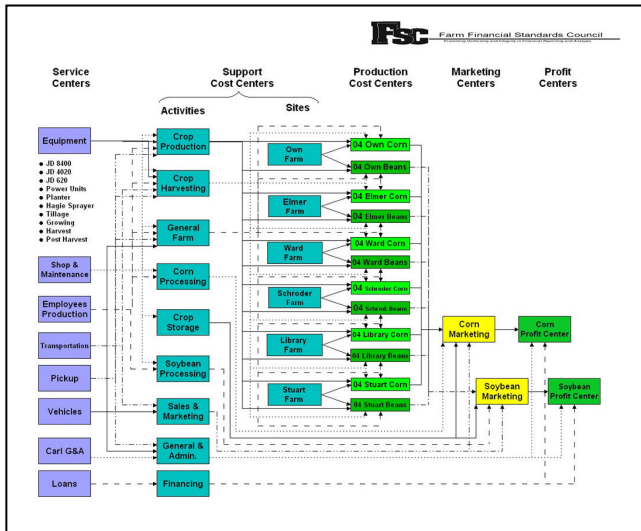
FFSC Farm Financial Standards Council
Promoting Uniformity and Integrity in Financial Reporting and Analysis

Service Centers

Support Cost Centers

Activities

Sites

Production Cost Centers

Marketing Centers

Profit Centers

Equipment

- JD 8400
- JD 4020
- JD 620
- Power Units
- Planter
- Hagie Sprayer
- Tillage
- Growing
- Harvest
- Post Harvest

Shop & Maintenance

Employees Production

Transportation

Pickup

Vehicles

Carl G&A

Loans

Crop Production

Crop Harvesting

General Farm

Corn Processing

Crop Storage

Soybean Processing

Sales & Marketing

General & Admin.

Financing

Own Farm

Elmer Farm

Ward Farm

Schroder Farm

Library Farm

Stuart Farm

04 Own Corn

04 Own Beans

04 Elmer Corn

04 Elmer Beans

04 Ward Corn

04 Ward Beans

04 Schroder Corn

04 Schrod. Beans

04 Library Corn

04 Library Beans

04 Stuart Corn

04 Stuart Beans

Corn Marketing

Soybean Marketing

Corn Profit Center

Soybean Profit Center